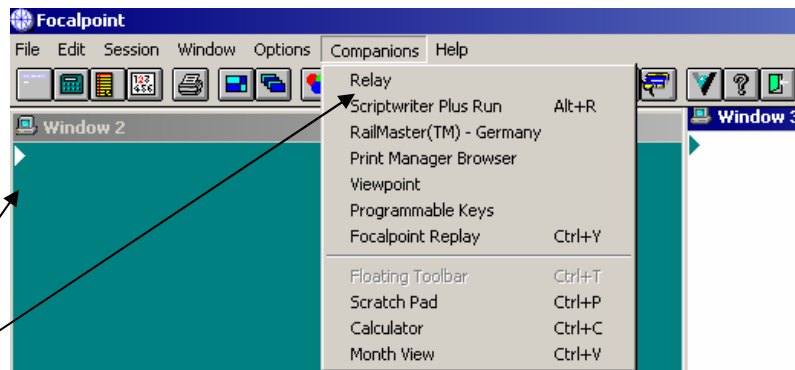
Focalpoint

File Edit Session Window Options Companions Help

Window 2

Window 3

Relay
Scriptwriter Plus Run Alt+R
RailMaster(TM) - Germany
Print Manager Browser
Viewpoint
Programmable Keys
Focalpoint Replay Ctrl+Y
Floating Toolbar Ctrl+T
Scratch Pad Ctrl+P
Calculator Ctrl+C
Month View Ctrl+V